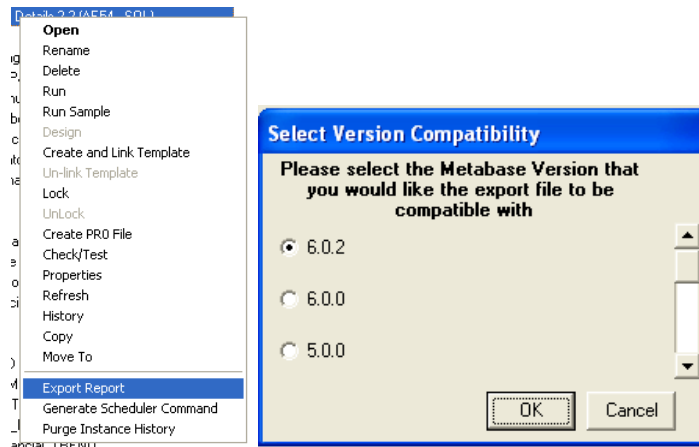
Details 2.2 (AE54 - SQL)

Open
Rename
Delete
Run
Run Sample
Design
Create and Link Template
Un-link Template
Lock
UnLock
Create PR0 File
Check/Test
Properties
Refresh
History
Copy
Move To
Export Report
Generate Scheduler Command
Purge Instance History

Select Version Compatibility

Please select the Metabase Version that you would like the export file to be compatible with

6.0.2

6.0.0

5.0.0

OK

Cancel